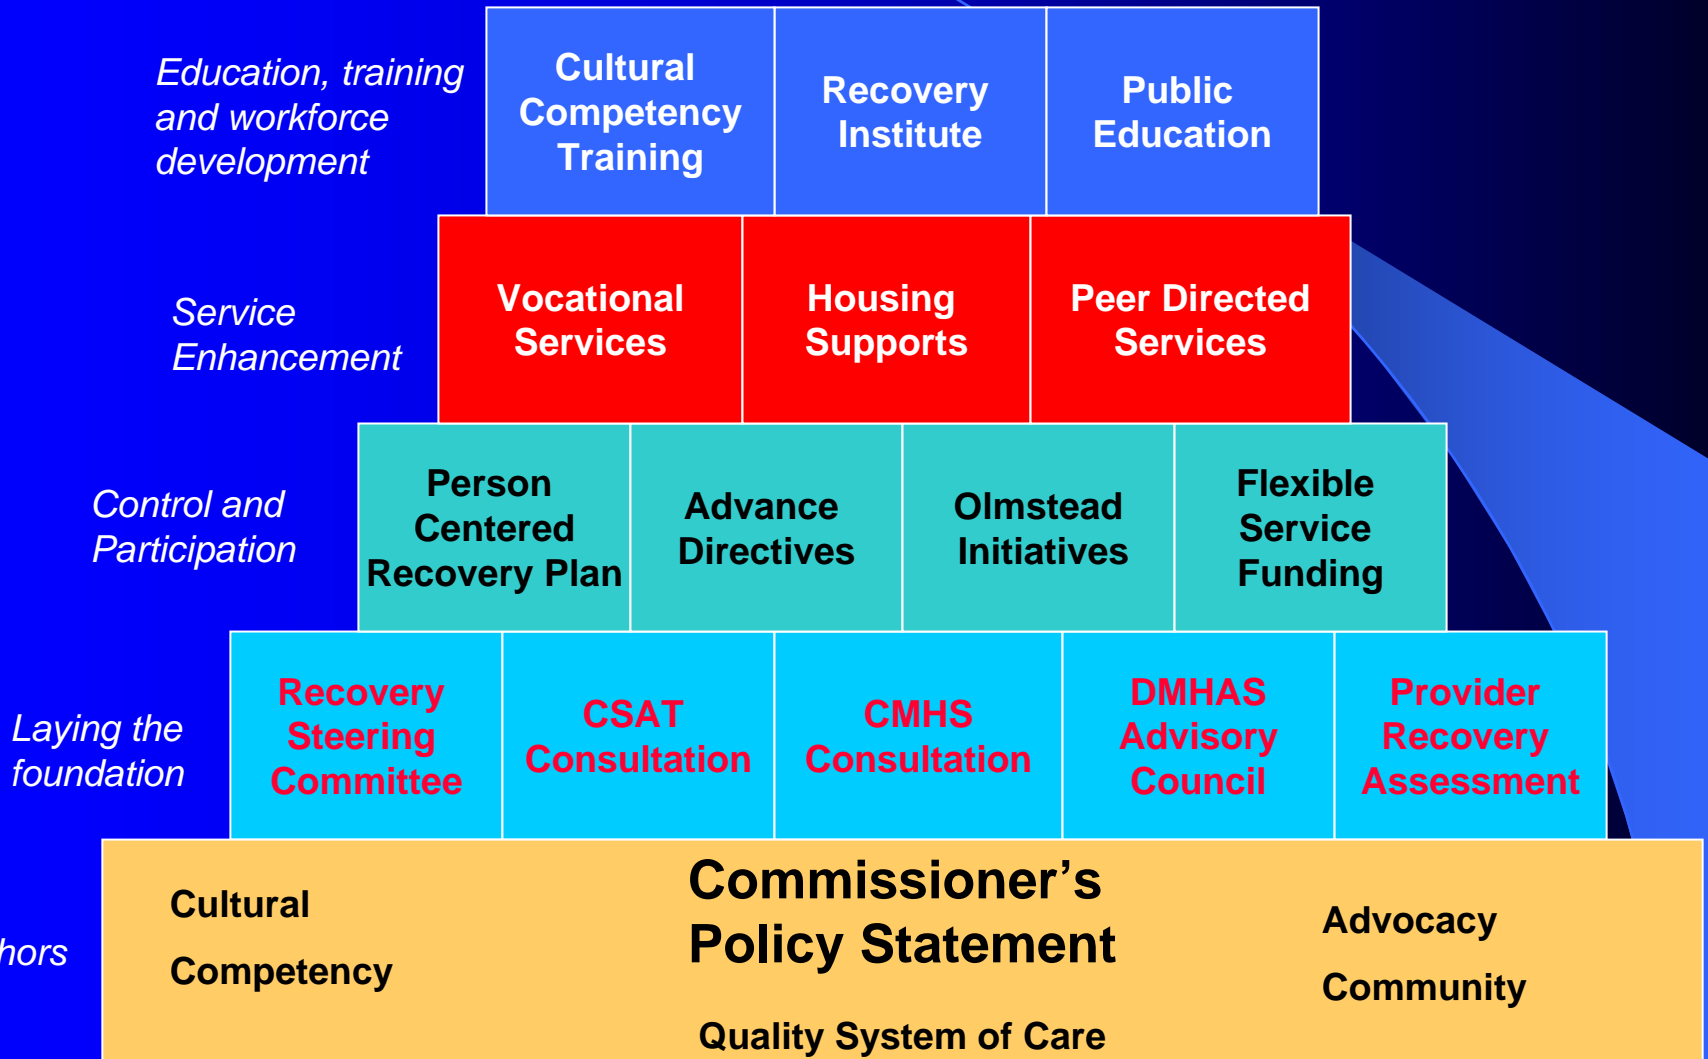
Education, training and workforce development

Cultural Competency Training

Recovery Institute

Public Education

Service Enhancement

Vocational Services

Housing Supports

Peer Directed Services

Control and Participation

Person Centered Recovery Plan

Advance Directives

Olmstead Initiatives

Flexible Service Funding

Laying the foundation

Recovery Steering Committee

CSAT Consultation

CMHS Consultation

DMHAS Advisory Council

Provider Recovery Assessment

hors

Cultural

Competency

Commissioner's Policy Statement

Quality System of Care

Advocacy

Community